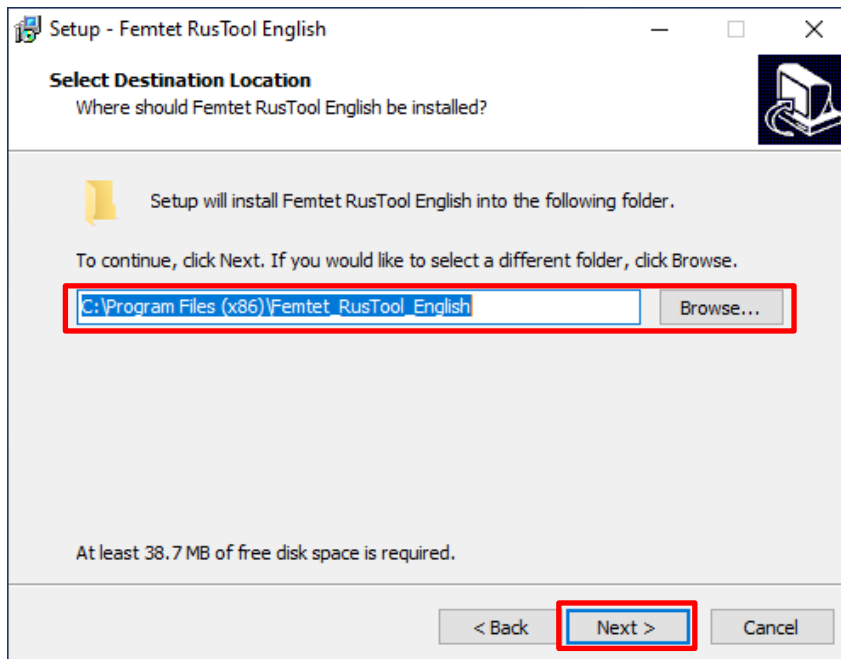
Setup - Femtet RusTool English

Select Destination Location
Where should Femtet RusTool English be installed?

Setup will install Femtet RusTool English into the following folder.

To continue, click Next. If you would like to select a different folder, click Browse.

C:\Program Files (x86)\Femtet_RusTool_English

Browse...

At least 38.7 MB of free disk space is required.

< Back
Next >
Cancel